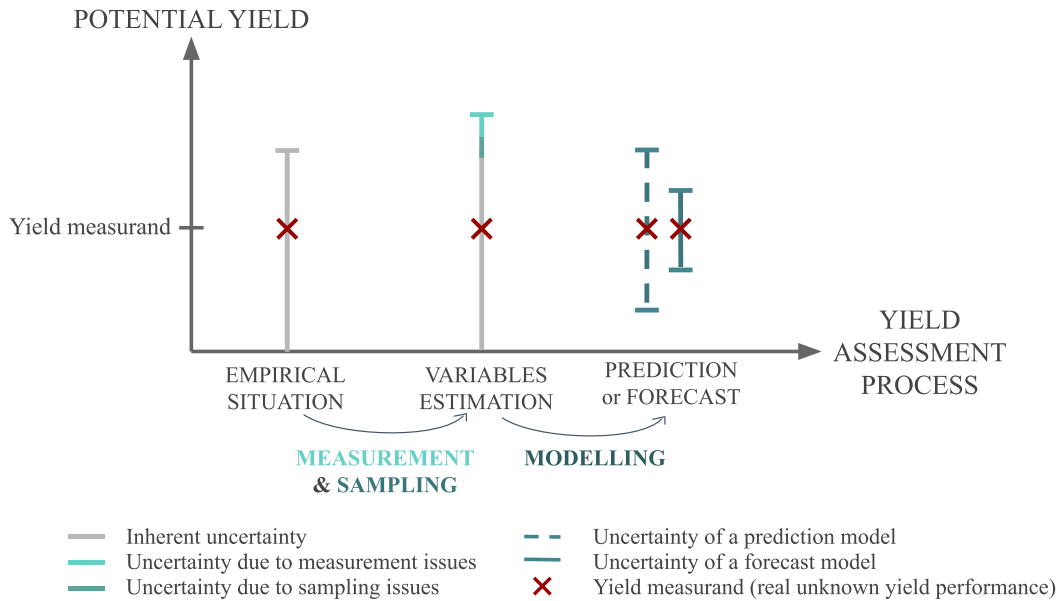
POTENTIAL YIELD

Yield measurand

YIELD ASSESSMENT PROCESS

EMPIRICAL SITUATION

VARIABLES ESTIMATION

PREDICTION or FORECAST

MEASUREMENT & SAMPLING

MODELLING

Inherent uncertainty
Uncertainty due to measurement issues
Uncertainty due to sampling issues
Uncertainty of a prediction model
Uncertainty of a forecast model
Yield measurand (real unknown yield performance)